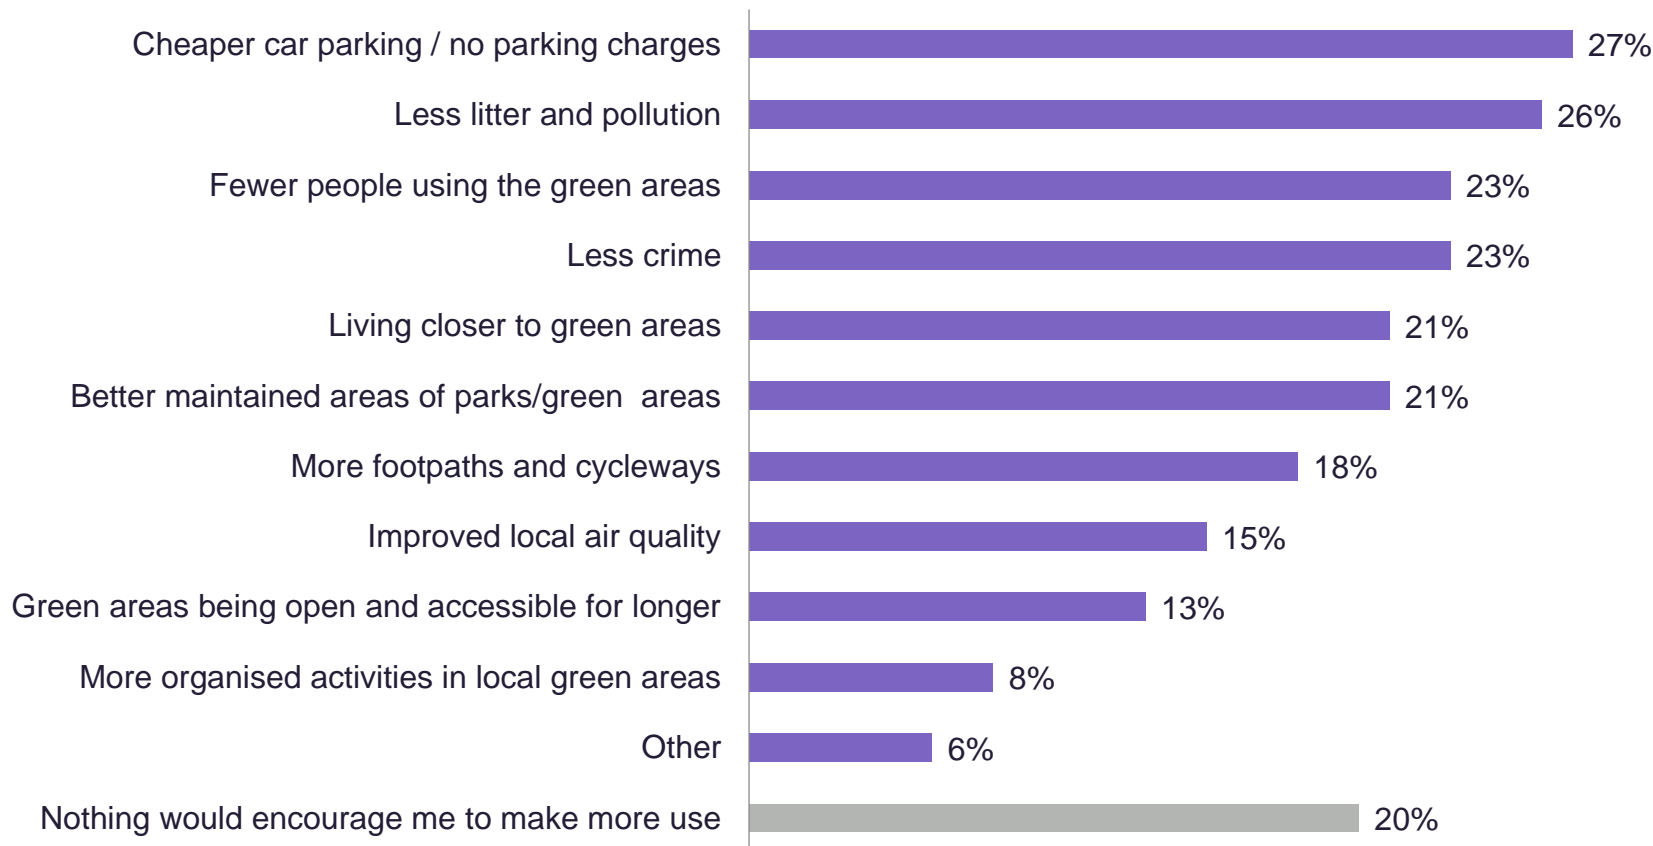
| | |
|---|---|
| Cheaper car parking / no parking charges | 27% |
| Less litter and pollution | 26% |
| Fewer people using the green areas | 23% |
| Less crime | 23% |
| Living closer to green areas | 21% |
| Better maintained areas of parks/green areas | 21% |
| More footpaths and cycleways | 18% |
| Improved local air quality | 15% |
| Green areas being open and accessible for longer | 13% |
| More organised activities in local green areas | 8% |
| Other | 6% |
| Nothing would encourage me to make more use | 20% |